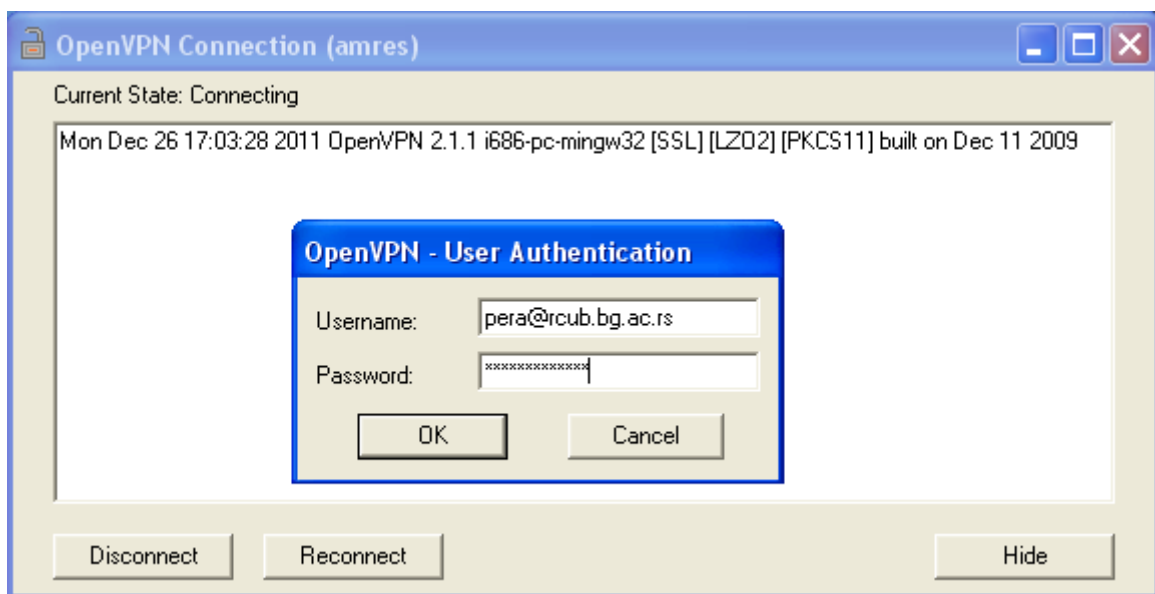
OpenVPN Connection (amres)

Current State: Connecting

Mon Dec 26 17:03:28 2011 OpenVPN 2.1.1 i686-pc-mingw32 [SSL] [LZO2] [PKCS11] built on Dec 11 2009

OpenVPN - User Authentication

Username: pera@rcub.bg.ac.rs

Password: *************

OK Cancel

Disconnect Reconnect Hide